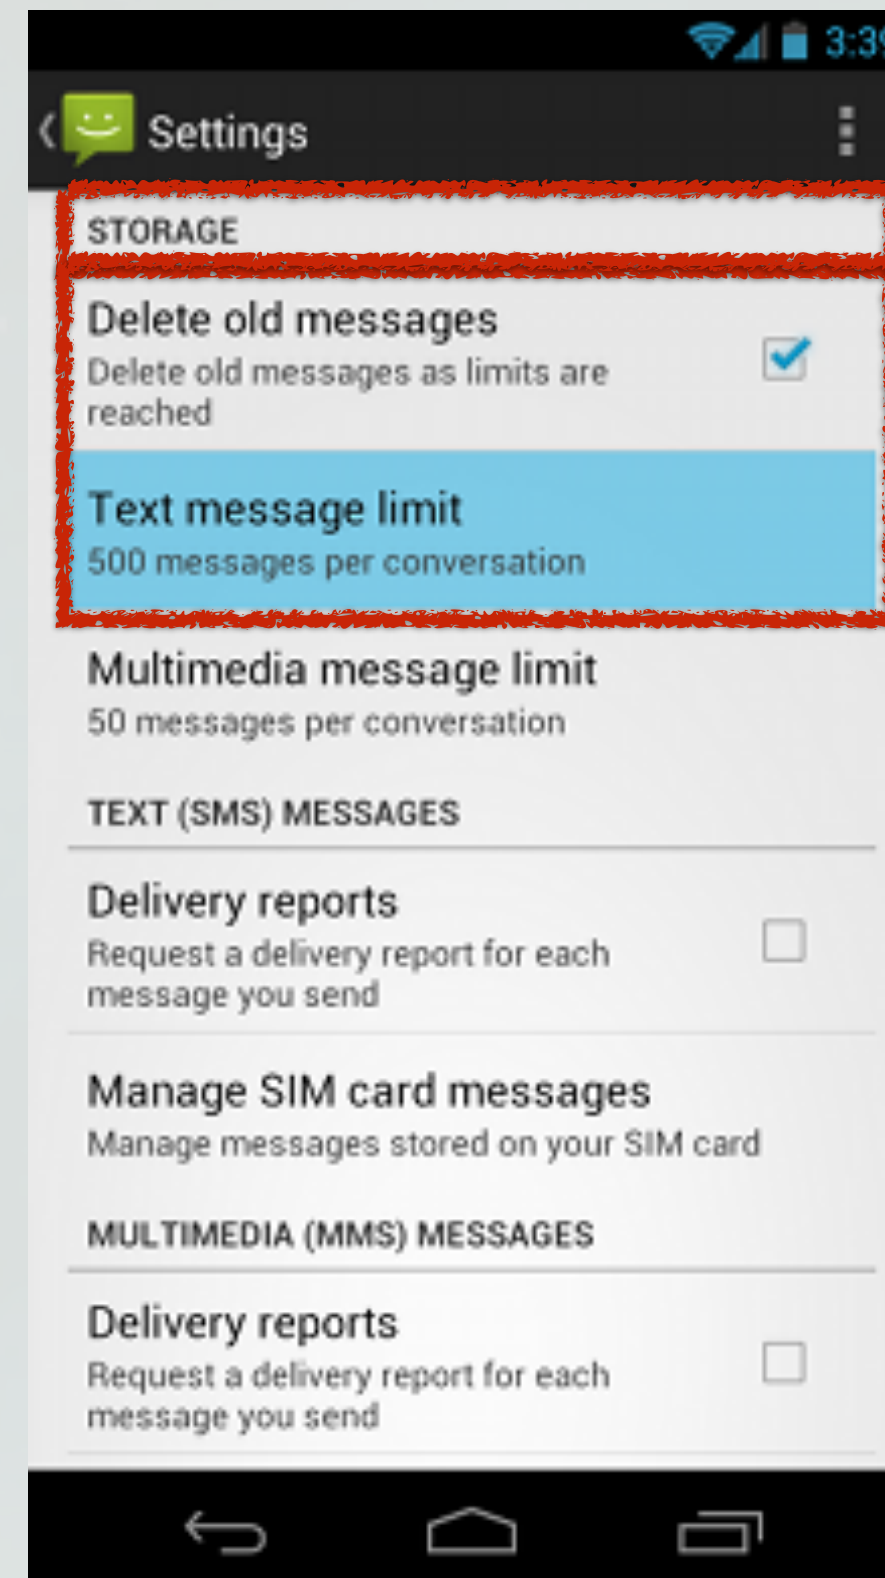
3:3

Settings

STORAGE

Delete old messages
Delete old messages as limits are reached

Text message limit
500 messages per conversation

Multimedia message limit
50 messages per conversation

TEXT (SMS) MESSAGES

Delivery reports
Request a delivery report for each message you send

Manage SIM card messages
Manage messages stored on your SIM card

MULTIMEDIA (MMS) MESSAGES

Delivery reports
Request a delivery report for each message you send